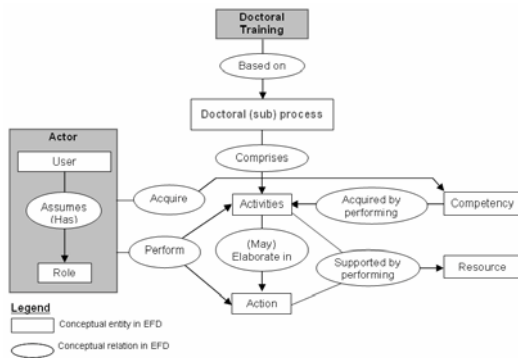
Doctoral Training

Based on

Doctoral (sub) process

Comprises

Actor

User

Assumes (Has)

Role

Acquire

Perform

Activities

(May) Elaborate in

Action

Acquired by performing

Competency

Supported by performing

Resource

Legend

Conceptual entity in EFD

Conceptual relation in EFD